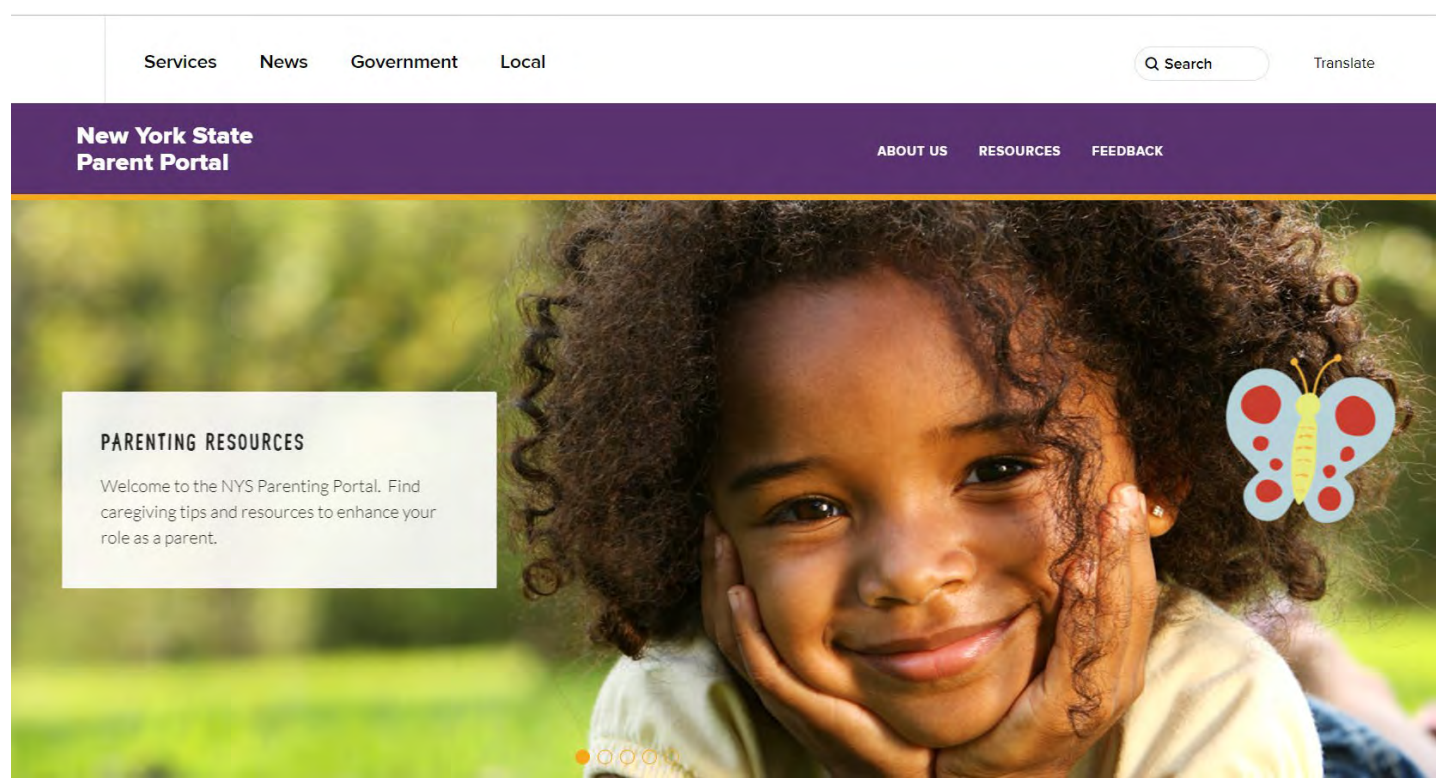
Services News Government Local

Search

Translate

New York State Parent Portal

ABOUT US RESOURCES FEEDBACK

PARENTING RESOURCES

Welcome to the NYS Parenting Portal. Find caregiving tips and resources to enhance your role as a parent.